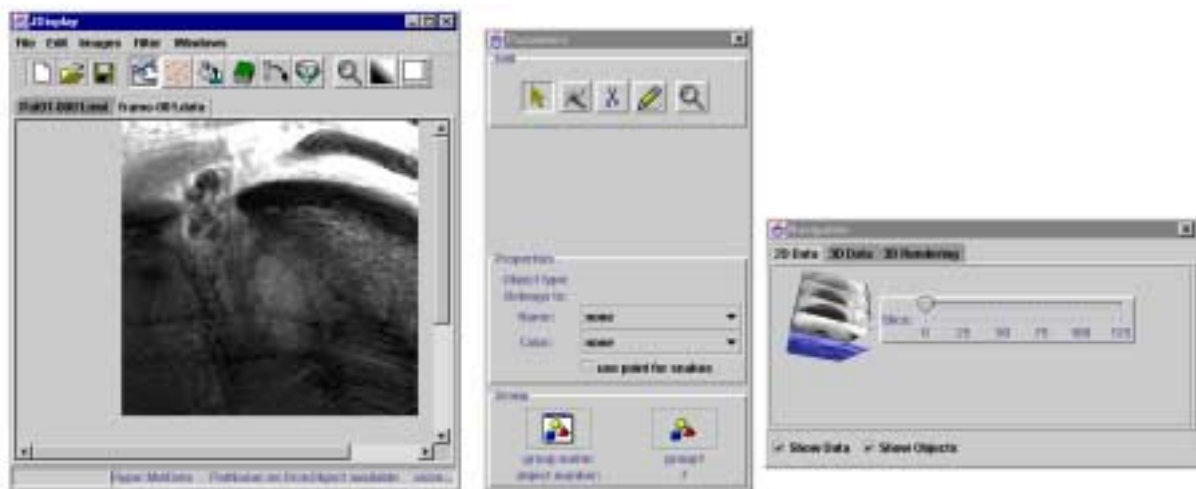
JDisplay

File Edit Images Filter Windows

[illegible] frame-001.data

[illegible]

Edit

Properties

Object type:

Belongs to:

Name: none

Color: none

use point for snakes

Group

group name: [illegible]

object number: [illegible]

group? 1

Navigation

2D Data 3D Data 3D Rendering

Slice: 0 25 50 75 100 125

Show Data Show Objects